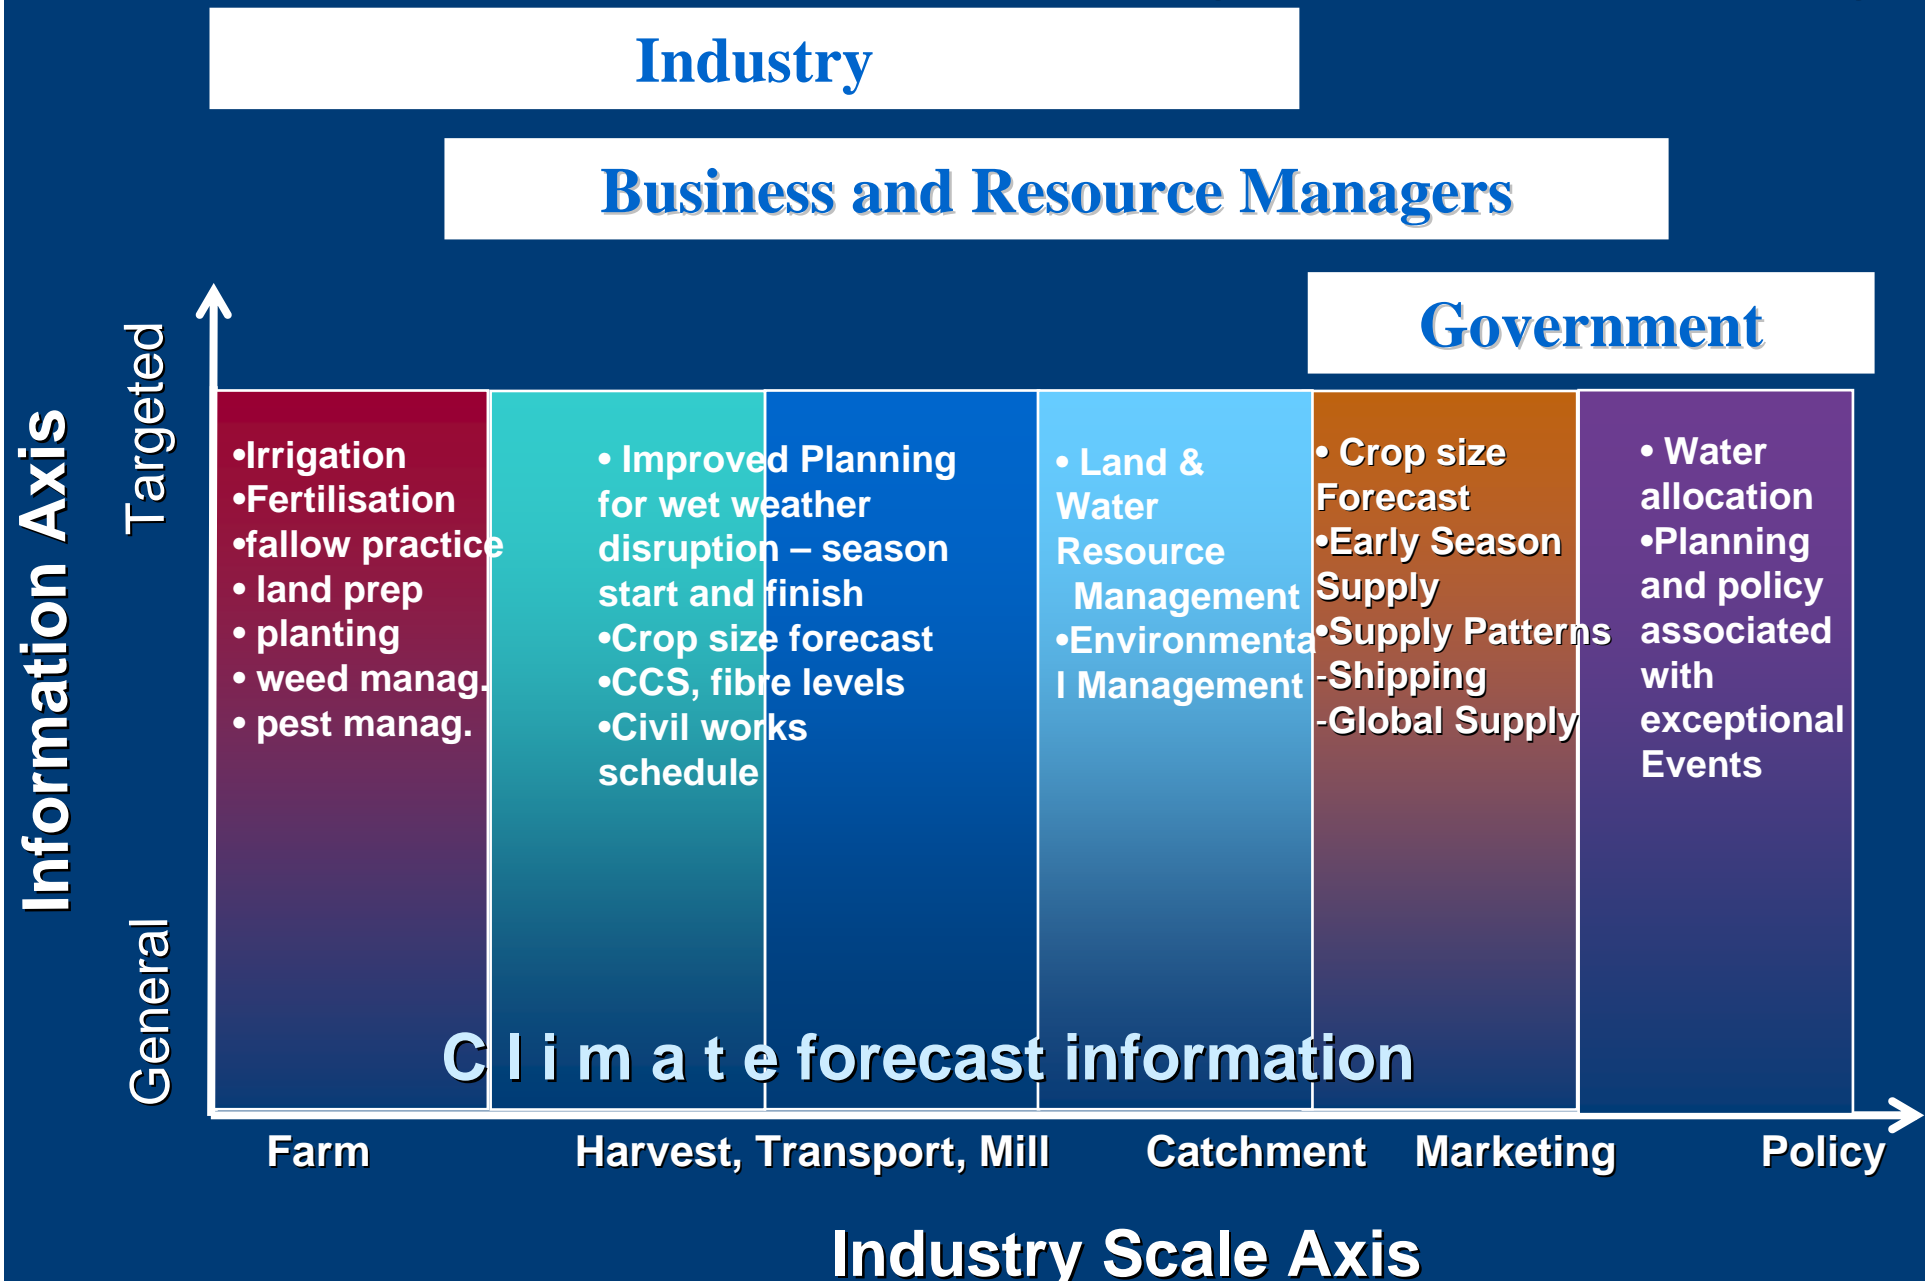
Industry

Business and Resource Managers

Government

Information Axis

Targeted

General

•Irrigation
•Fertilisation
•fallow practice
• land prep
• planting
• weed manag.
• pest manag.

• Improved Planning for wet weather disruption – season start and finish
•Crop size forecast
•CCS, fibre levels
•Civil works schedule

• Land & Water Resource Management
•Environmental Management

• Crop size Forecast
•Early Season Supply
•Supply Patterns
-Shipping
-Global Supply

• Water allocation
•Planning and policy associated with exceptional Events

C l i m a t e forecast information

Farm

Harvest, Transport, Mill

Catchment

Marketing

Policy

Industry Scale Axis